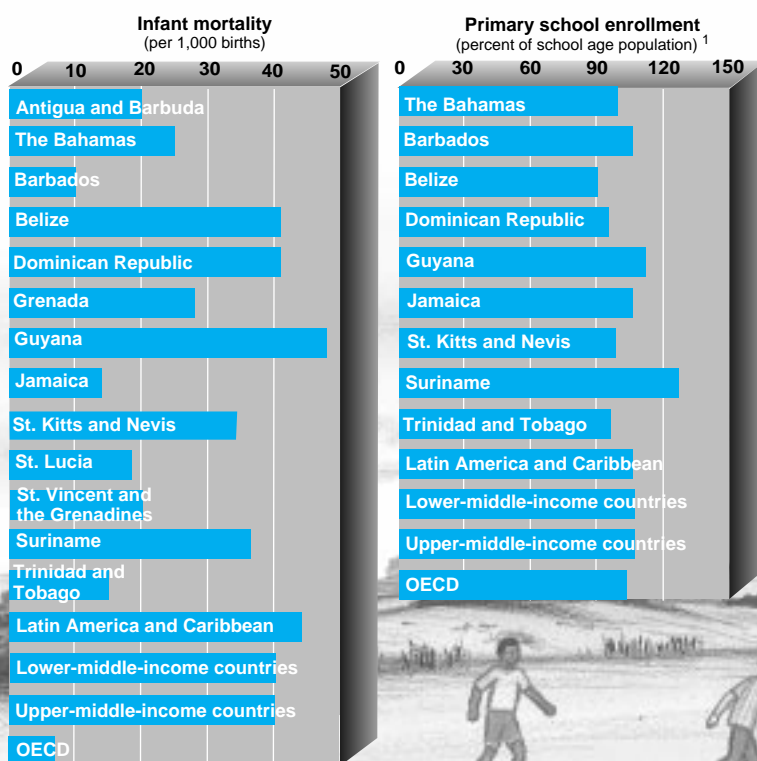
Infant mortality
(per 1,000 births)

0 10 20 30 40 50

Antigua and Barbuda
The Bahamas
Barbados
Belize
Dominican Republic
Grenada
Guyana
Jamaica
St. Kitts and Nevis
St. Lucia
St. Vincent and the Grenadines
Suriname
Trinidad and Tobago
Latin America and Caribbean
Lower-middle-income countries
Upper-middle-income countries
OECD

Primary school enrollment
(percent of school age population) $^1$

0 30 60 90 120 150

The Bahamas
Barbados
Belize
Dominican Republic
Guyana
Jamaica
St. Kitts and Nevis
Suriname
Trinidad and Tobago
Latin America and Caribbean
Lower-middle-income countries
Upper-middle-income countries
OECD